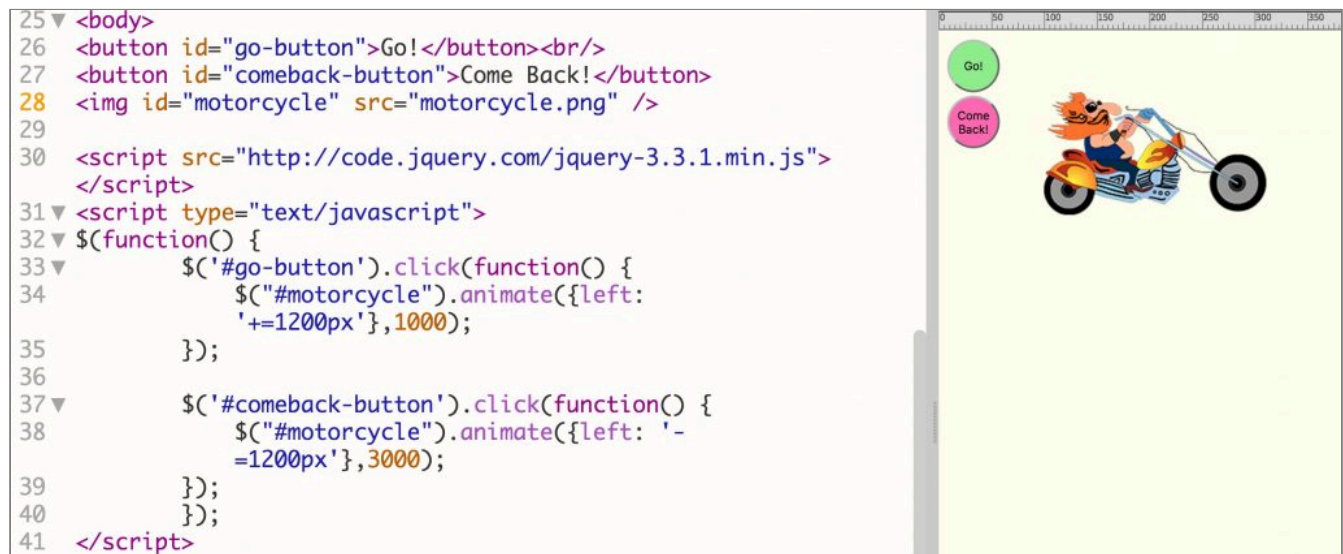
25 ▼ <body>
26 <button id="go-button">Go!</button><br/>
27 <button id="comeback-button">Come Back!</button>
28 <img id="motorcycle" src="motorcycle.png" />
29
30 <script src="http://code.jquery.com/jquery-3.3.1.min.js"></script>
31 ▼ <script type="text/javascript">
32 ▼ $(function() {
33 ▼ $('#go-button').click(function() {
34 $("#motorcycle").animate({left: '+=1200px'},1000);
35 });
36
37 ▼ $('#comeback-button').click(function() {
38 $("#motorcycle").animate({left: '-=1200px'},3000);
39 });
40 });
41 </script>

0 50 100 150 200 250 300 350

Go!

Come Back!